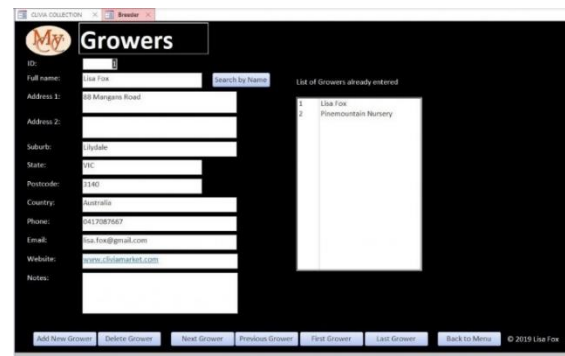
CLIVIA COLLECTION × Breeder ×

My

Growers

ID: 1

Full name: Lisa Fox

Search by Name

List of Growers already entered

| 1 | Lisa Fox |
|---|---|
| 2 | Pinemountain Nursery |

Address 1: 88 Mangans Road

Address 2:

Suburb: Lilydale

State: VIC

Postcode: 3140

Country: Australia

Phone: 0417087667

Email: lisa.fox@gmail.com

Website: www.cliviamarket.com

Notes:

Add New Grower | Delete Grower | Next Grower | Previous Grower | First Grower | Last Grower | Back to Menu

© 2019 Lisa Fox